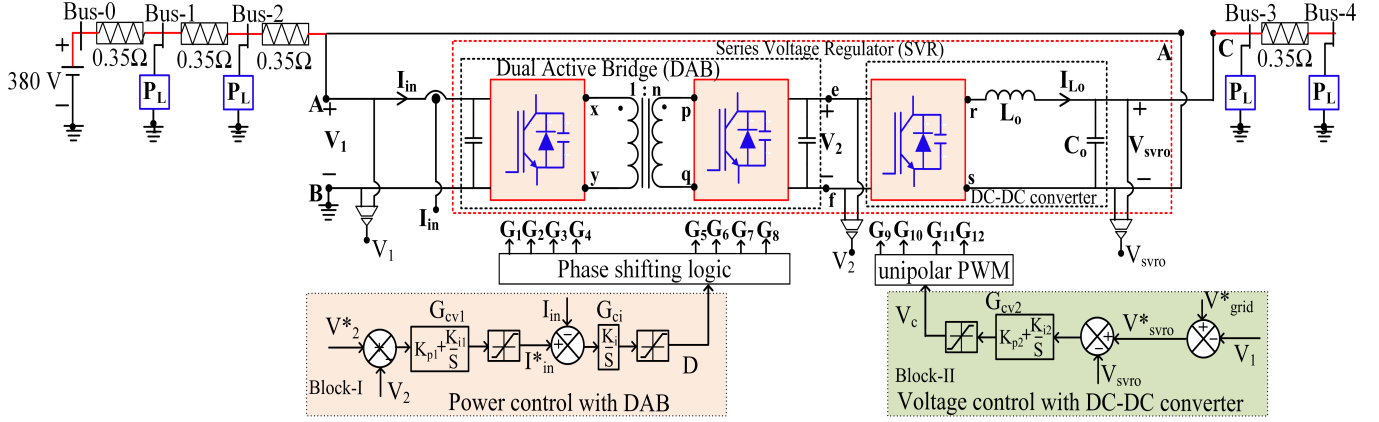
Bus-0 Bus-1 Bus-2
+
380 V
−
0.35Ω 0.35Ω 0.35Ω
$P_L$ $P_L$
Series Voltage Regulator (SVR)
Dual Active Bridge (DAB)
A
+
$V_1$
−
B
$I_{in}$
$I_{in}$
$V_1$
x
y
l : n
p
q
e
+
$V_2$
−
f
$V_2$
r
s
$L_o$
$I_{Lo}$
$C_o$
+
$V_{svro}$
−
DC-DC converter
$V_{svro}$
A
C
Bus-3 Bus-4
0.35Ω
$P_L$ $P_L$
$G_1$ $G_2$ $G_3$ $G_4$
$G_5$ $G_6$ $G_7$ $G_8$
Phase shifting logic
$G_9$ $G_{10}$ $G_{11}$ $G_{12}$
unipolar PWM
$V^*_2$
+
−
Block-I
$V_2$
$G_{cv1}$
$K_{p1}+\frac{K_{i1}}{S}$
$I^*_{in}$
$I_{in}$
+
−
$G_{ci}$
$\frac{K_i}{S}$
D
Power control with DAB
$V_c$
$G_{cv2}$
$K_{p2}+\frac{K_{i2}}{S}$
+
−
$V^*_{svro}$
$V_{svro}$
$V^*_{grid}$
+
−
$V_1$
Block-II
Voltage control with DC-DC converter